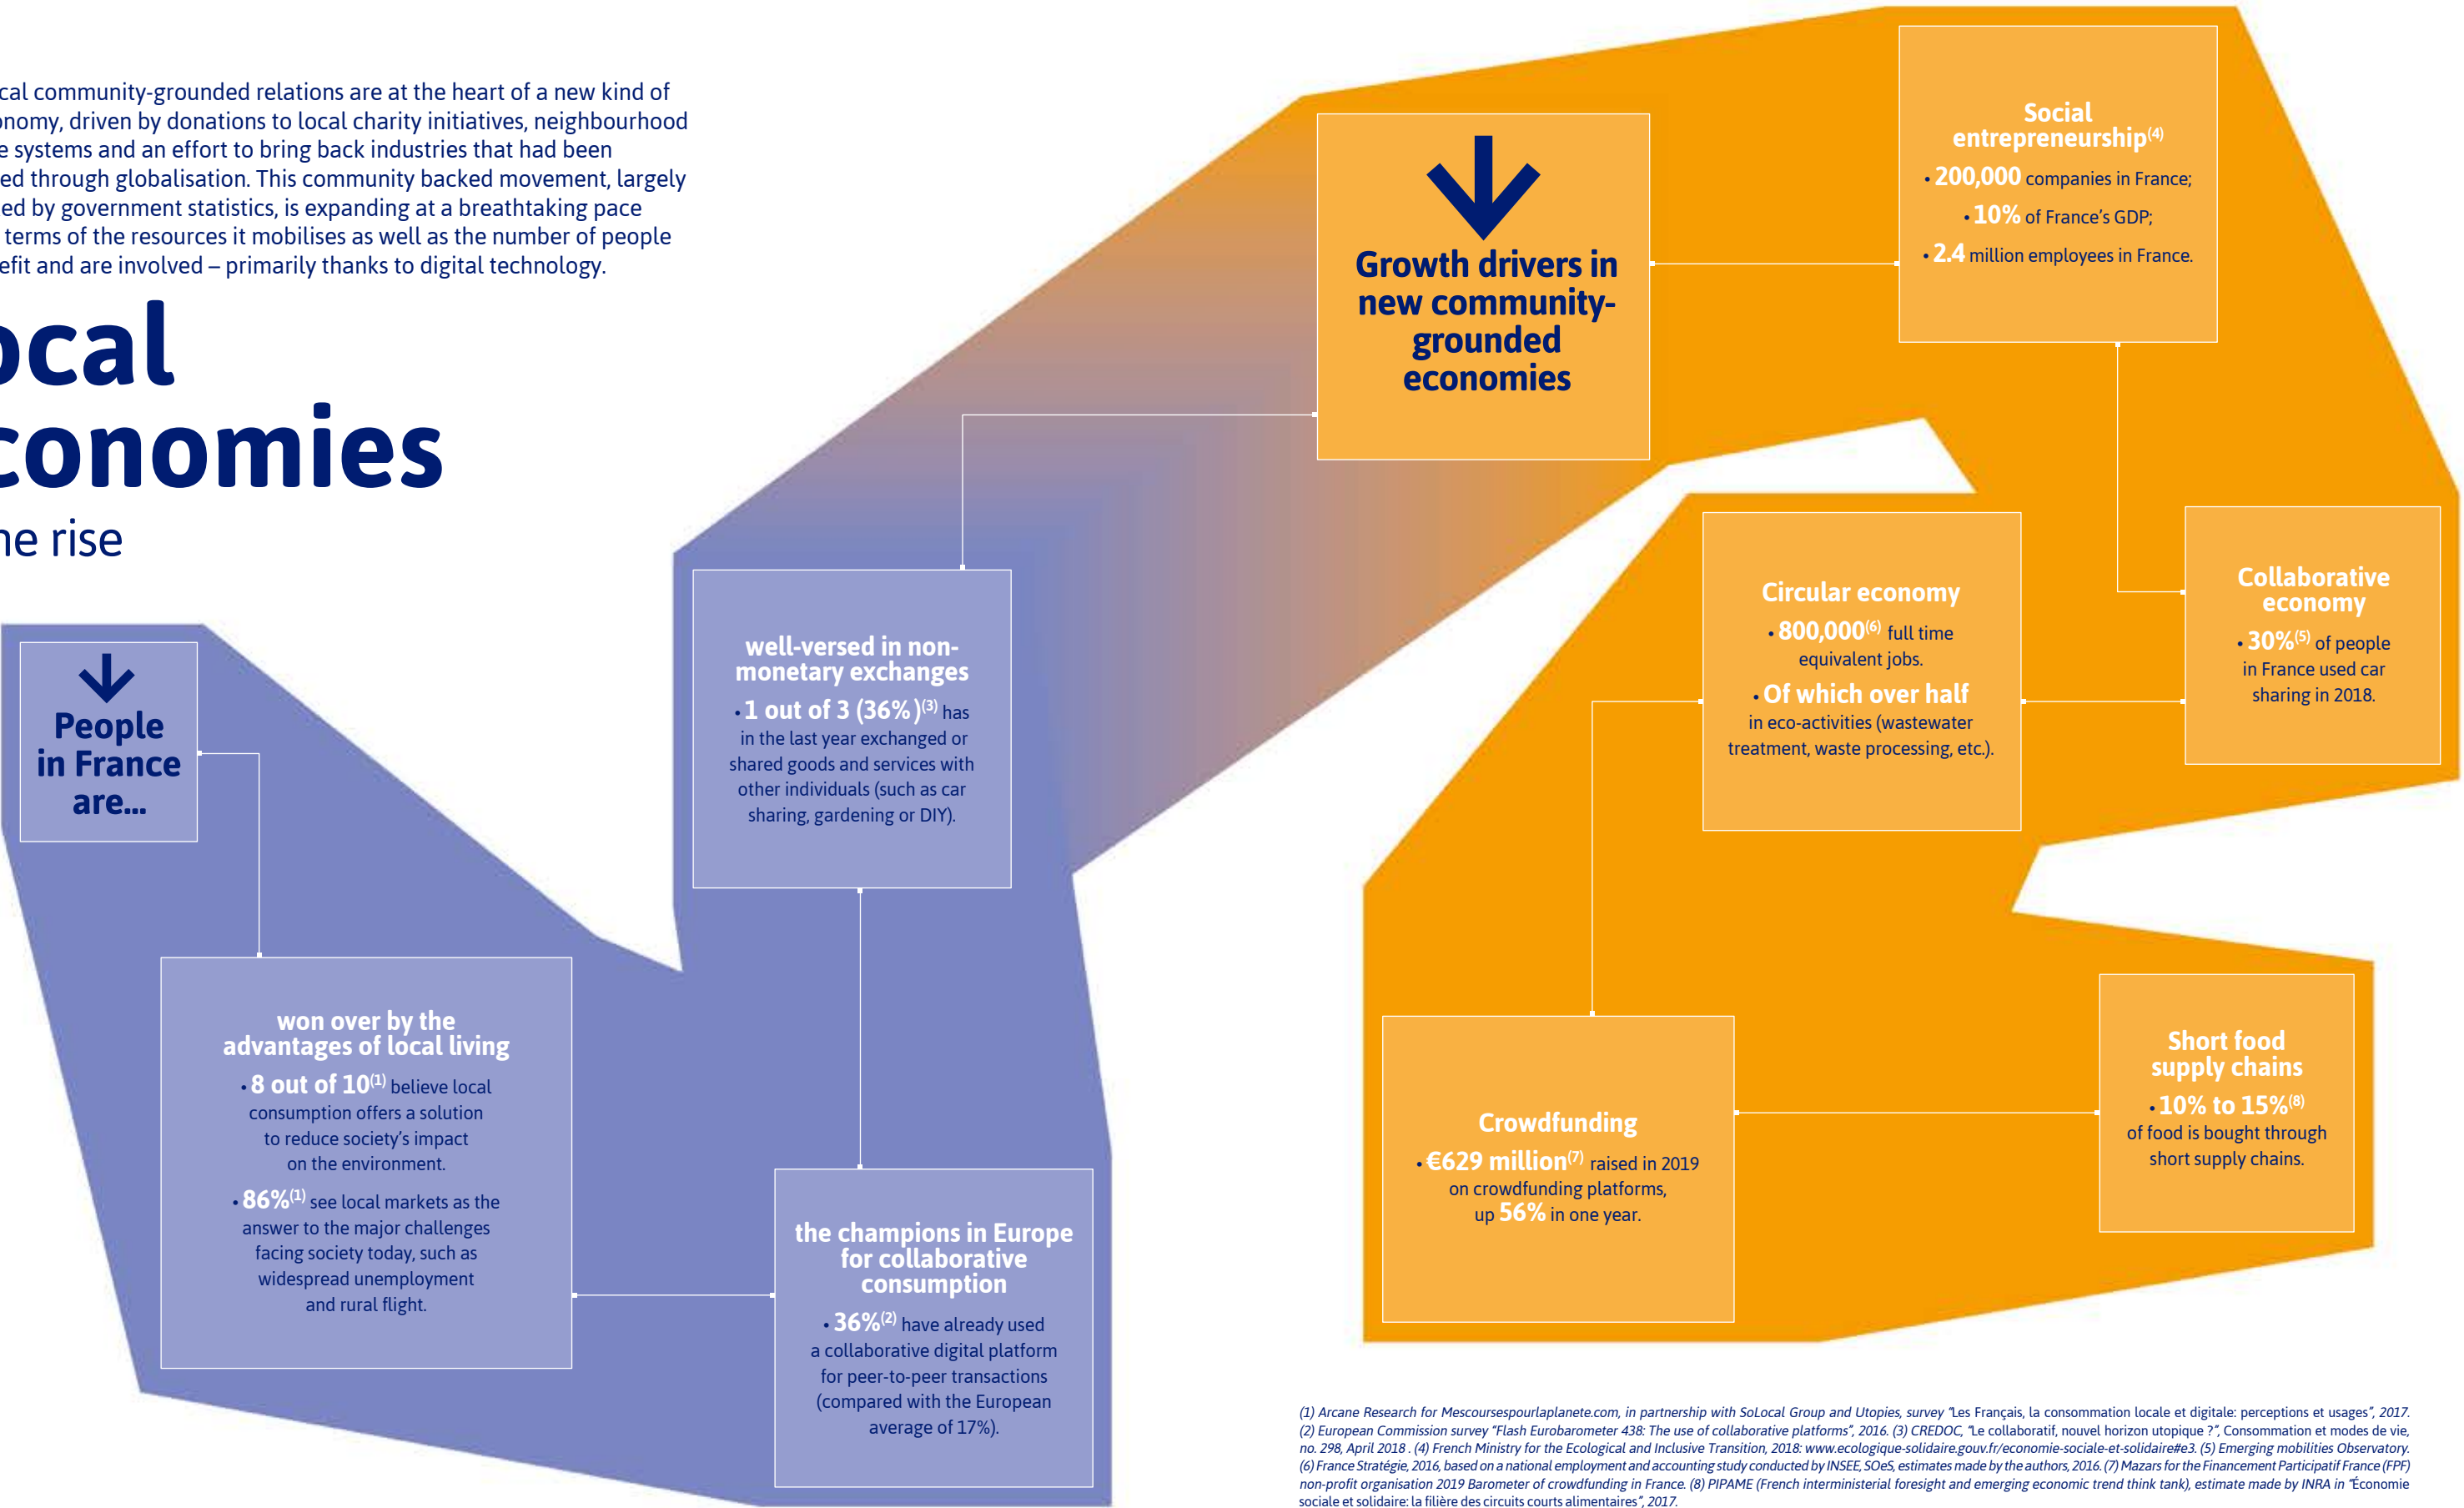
cal community-grounded relations are at the heart of a new kind of onomy, driven by donations to local charity initiatives, neighbourhood e systems and an effort to bring back industries that had been ed through globalisation. This community backed movement, largely ed by government statistics, is expanding at a breathtaking pace terms of the resources it mobilises as well as the number of people efit and are involved – primarily thanks to digital technology.

ocal
conomies
ne rise

People in France are...

won over by the advantages of local living

• 8 out of 10$^{(1)}$ believe local consumption offers a solution to reduce society's impact on the environment.

• 86%$^{(1)}$ see local markets as the answer to the major challenges facing society today, such as widespread unemployment and rural flight.

well-versed in non-monetary exchanges

• 1 out of 3 (36%)$^{(3)}$ has in the last year exchanged or shared goods and services with other individuals (such as car sharing, gardening or DIY).

the champions in Europe for collaborative consumption

• 36%$^{(2)}$ have already used a collaborative digital platform for peer-to-peer transactions (compared with the European average of 17%).

Growth drivers in new community-grounded economies

Social entrepreneurship$^{(4)}$

• 200,000 companies in France;

• 10% of France's GDP;

• 2.4 million employees in France.

Circular economy

• 800,000$^{(6)}$ full time equivalent jobs.

• Of which over half in eco-activities (wastewater treatment, waste processing, etc.).

Collaborative economy

• 30%$^{(5)}$ of people in France used car sharing in 2018.

Crowdfunding

• €629 million$^{(7)}$ raised in 2019 on crowdfunding platforms, up 56% in one year.

Short food supply chains

• 10% to 15%$^{(8)}$ of food is bought through short supply chains.

(1) Arcane Research for Mescoursespourlaplanete.com, in partnership with SoLocal Group and Utopies, survey "Les Français, la consommation locale et digitale: perceptions et usages", 2017. (2) European Commission survey "Flash Eurobarometer 438: The use of collaborative platforms", 2016. (3) CREDOC, "Le collaboratif, nouvel horizon utopique ?", Consommation et modes de vie, no. 298, April 2018 . (4) French Ministry for the Ecological and Inclusive Transition, 2018: www.ecologique-solidaire.gouv.fr/economie-sociale-et-solidaire#e3. (5) Emerging mobilities Observatory. (6) France Stratégie, 2016, based on a national employment and accounting study conducted by INSEE, SOeS, estimates made by the authors, 2016. (7) Mazars for the Financement Participatif France (FPF) non-profit organisation 2019 Barometer of crowdfunding in France. (8) PIPAME (French interministerial foresight and emerging economic trend think tank), estimate made by INRA in "Économie sociale et solidaire: la filière des circuits courts alimentaires", 2017.